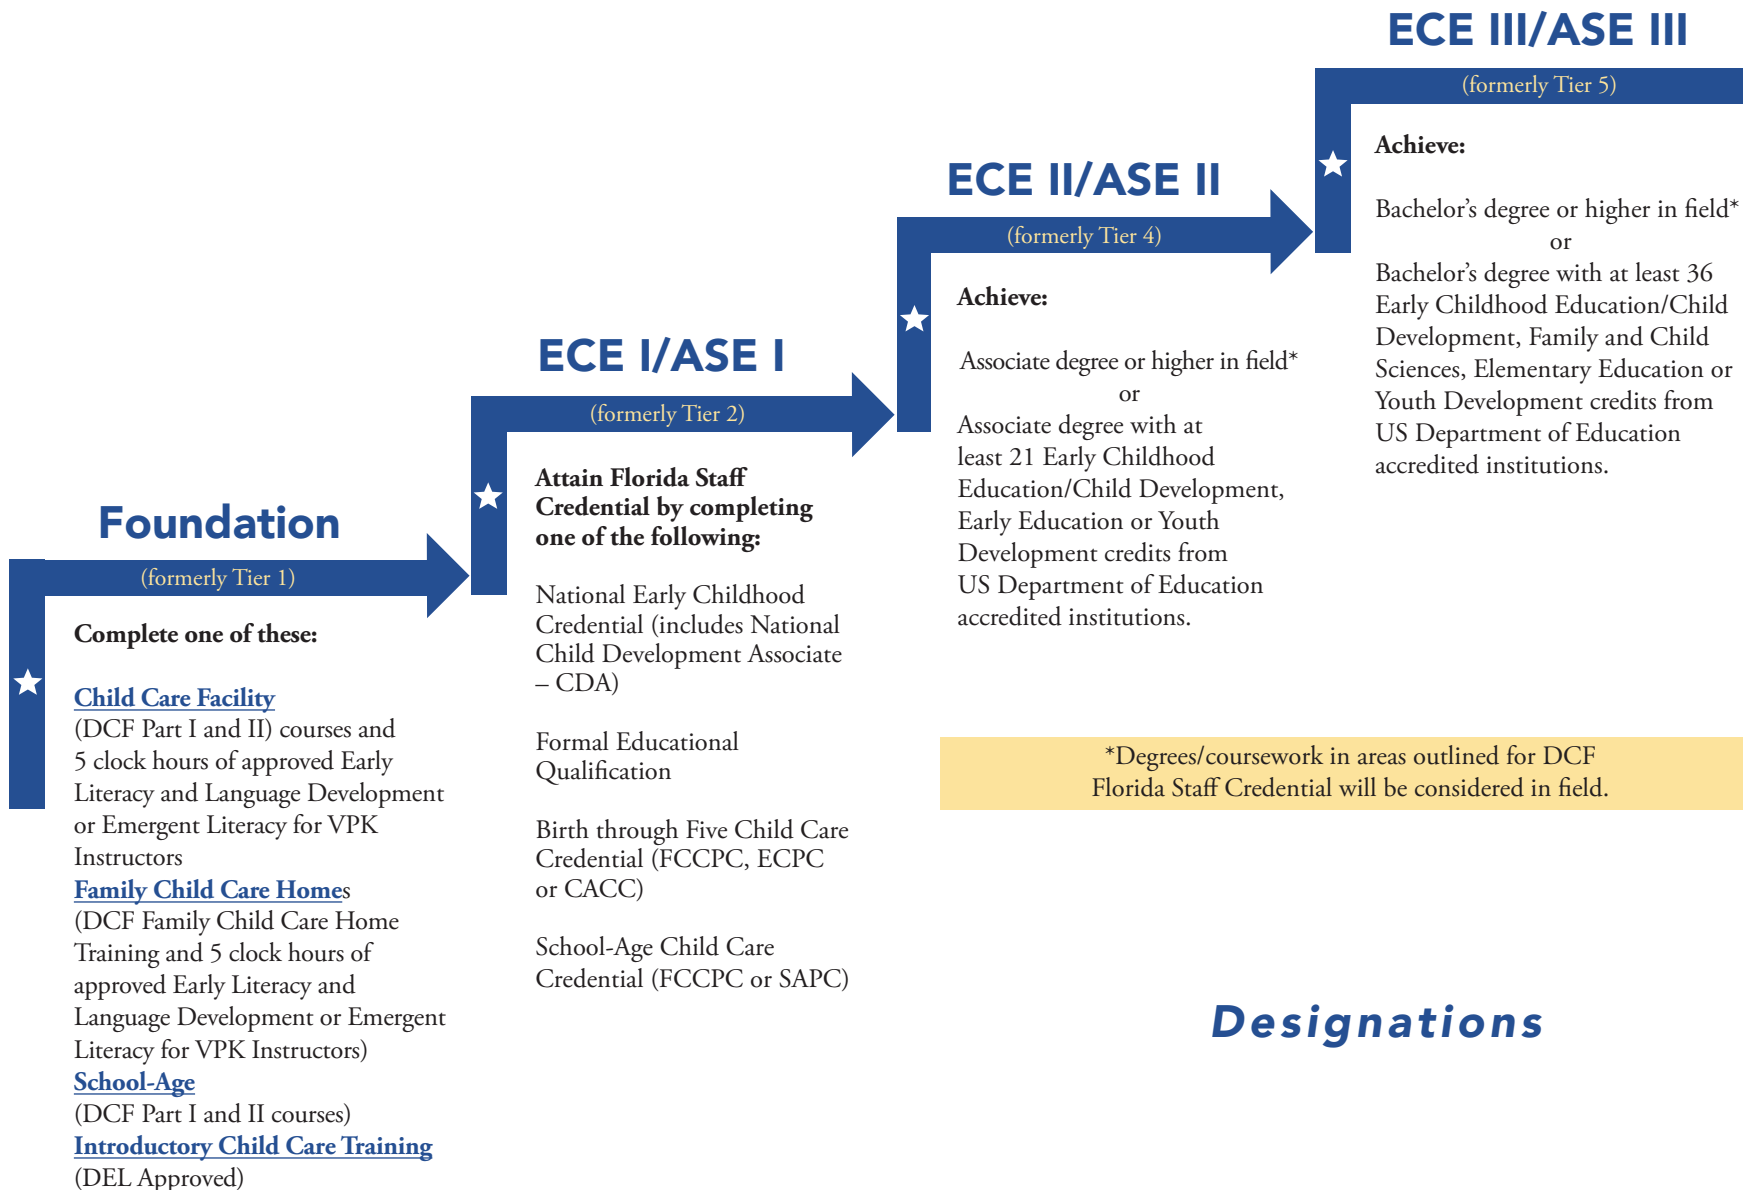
Foundation

(formerly Tier 1)

Complete one of these:

Child Care Facility
(DCF Part I and II) courses and 5 clock hours of approved Early Literacy and Language Development or Emergent Literacy for VPK Instructors
Family Child Care Homes
(DCF Family Child Care Home Training and 5 clock hours of approved Early Literacy and Language Development or Emergent Literacy for VPK Instructors)
School-Age
(DCF Part I and II courses)
Introductory Child Care Training
(DEL Approved)

ECE I/ASE I

(formerly Tier 2)

Attain Florida Staff Credential by completing one of the following:

National Early Childhood Credential (includes National Child Development Associate – CDA)

Formal Educational Qualification

Birth through Five Child Care Credential (FCCPC, ECPC or CACC)

School-Age Child Care Credential (FCCPC or SAPC)

ECE II/ASE II

(formerly Tier 4)

Achieve:

Associate degree or higher in field*
or
Associate degree with at least 21 Early Childhood Education/Child Development, Early Education or Youth Development credits from US Department of Education accredited institutions.

ECE III/ASE III

(formerly Tier 5)

Achieve:

Bachelor's degree or higher in field*
or
Bachelor's degree with at least 36 Early Childhood Education/Child Development, Family and Child Sciences, Elementary Education or Youth Development credits from US Department of Education accredited institutions.

*Degrees/coursework in areas outlined for DCF Florida Staff Credential will be considered in field.

Designations